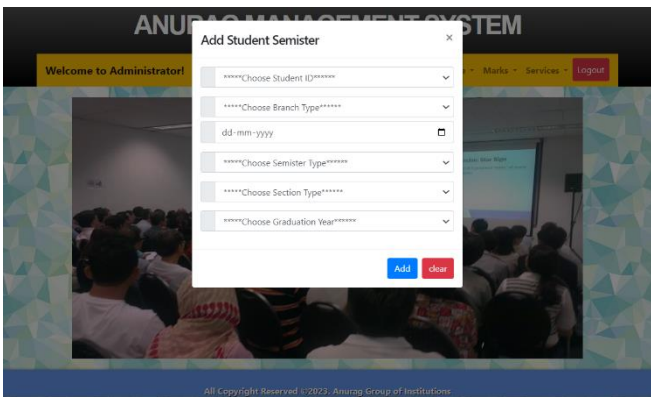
ANU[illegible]STEM

Welcome to Administrator!

Marks ▾ Services ▾ Logout

Add Student Semister

×

*****Choose Student ID******

*****Choose Branch Type******

dd-mm-yyyy

*****Choose Semister Type******

*****Choose Section Type******

*****Choose Graduation Year******

Add clear

All Copyright Reserved ©2023. Anurag Group of Institutions